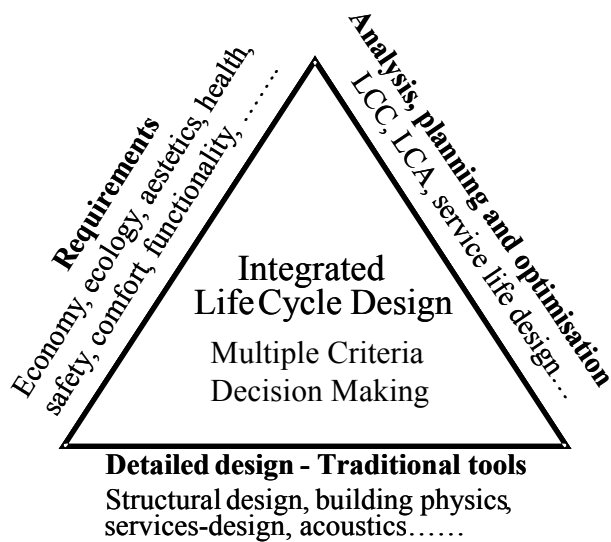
Requirements
Economy, ecology, aestetics, health, safety, comfort, functionality, …….

Analysis, planning and optimisation
LCC, LCA, service life design…

Integrated
Life Cycle Design
Multiple Criteria
Decision Making

Detailed design - Traditional tools
Structural design, building physics, services-design, acoustics……